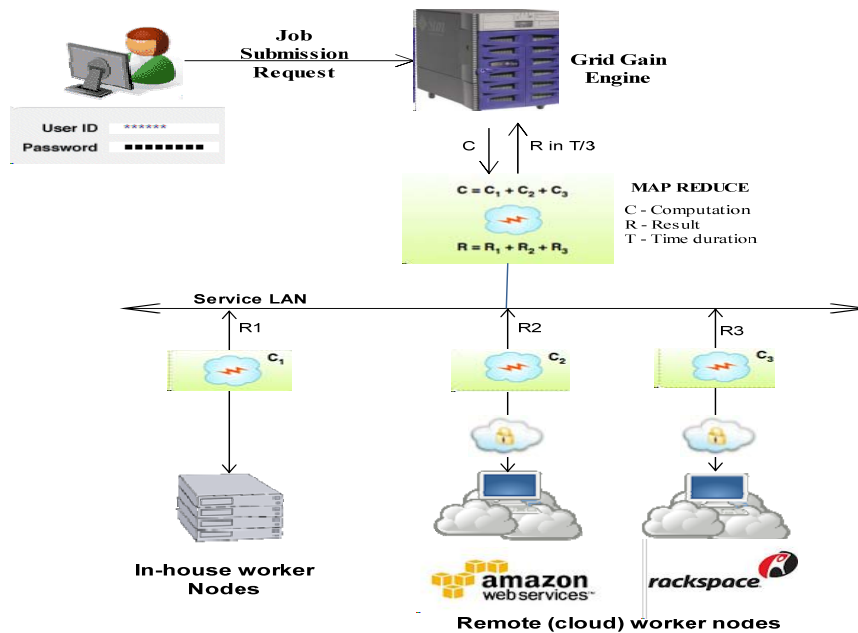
Job Submission Request

User ID ******
Password ▪▪▪▪▪▪▪▪

Grid Gain Engine

C

R in T/3

$C = C_1 + C_2 + C_3$

$R = R_1 + R_2 + R_3$

MAP REDUCE
C - Computation
R - Result
T - Time duration

Service LAN

R1

$C_1$

R2

$C_2$

R3

$C_3$

In-house worker Nodes

amazon web services

rackspace

Remote (cloud) worker nodes